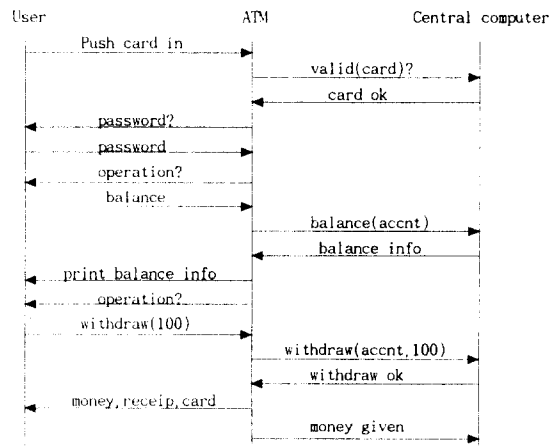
User
ATM
Central computer

Push card in
valid(card)?
card ok
password?
password
operation?
balance
balance(accnt)
balance info
print balance info
operation?
withdraw(100)
withdraw(accnt,100)
withdraw ok
money,receip,card
money given